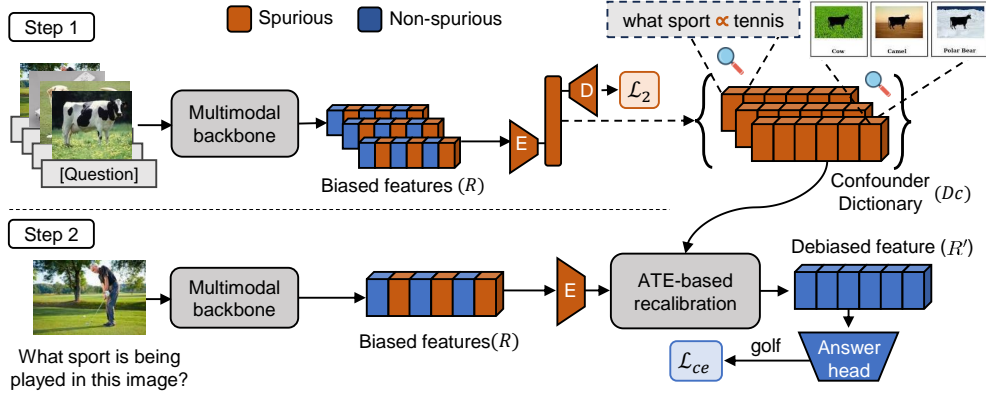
Step 1

Spurious Non-spurious

what sport ∝ tennis

Cow Camel Polar Bear

[Question]

Multimodal backbone

Biased features $(R)$

E

D

$\mathcal{L}_2$

Confounder Dictionary $(Dc)$

Step 2

Multimodal backbone

Biased features$(R)$

E

ATE-based recalibration

Debiased feature $(R')$

What sport is being played in this image?

$\mathcal{L}_{ce}$

golf

Answer head